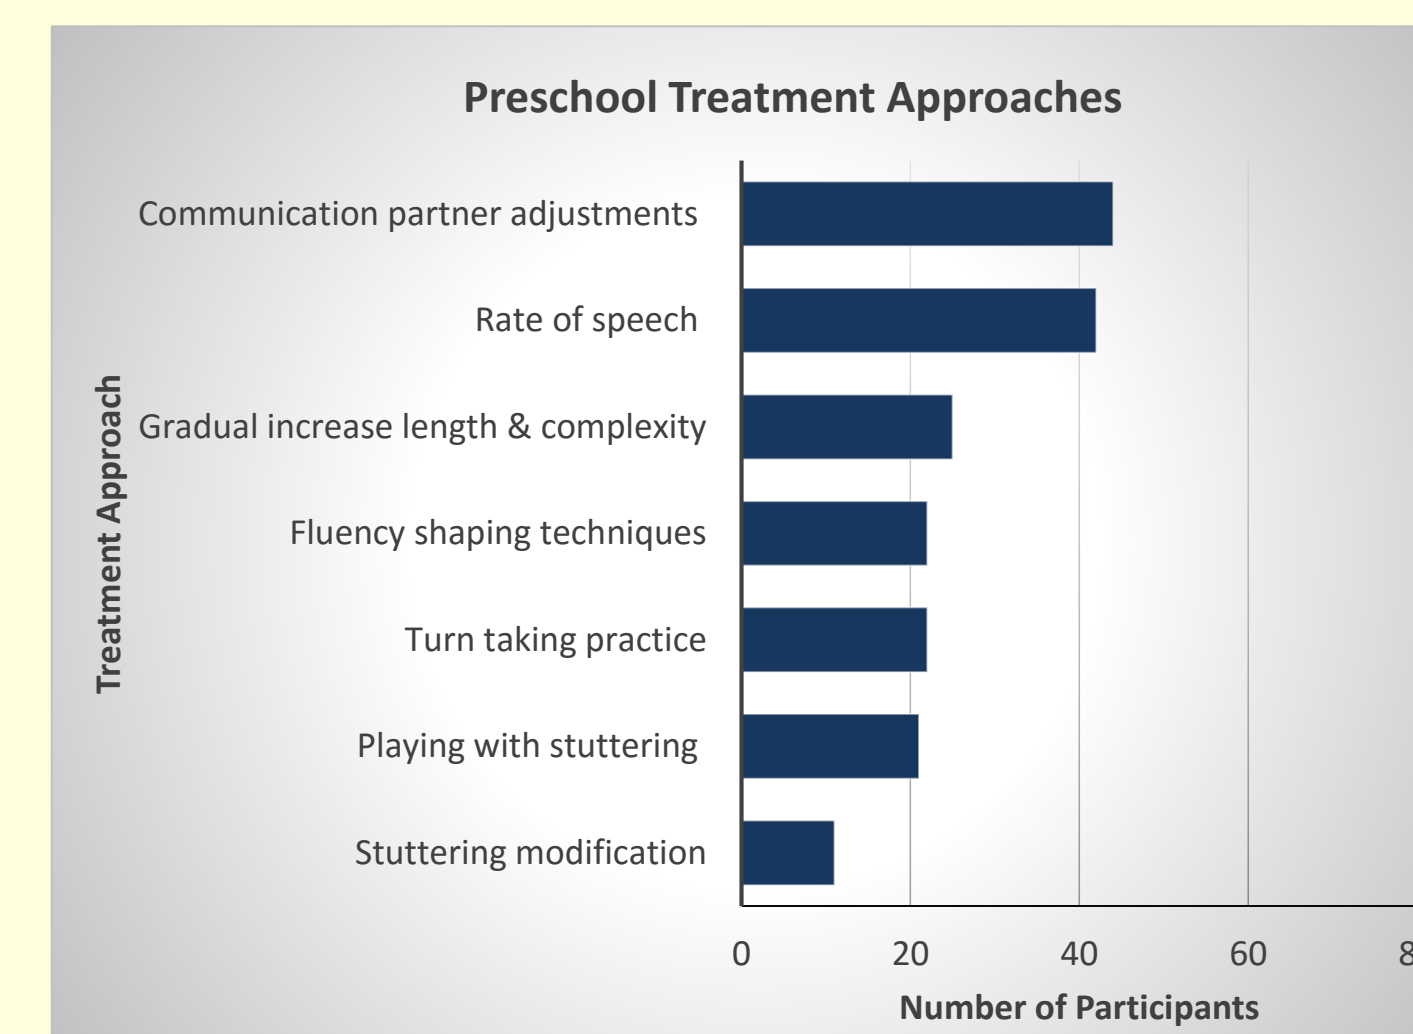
Preschool Treatment Approaches

Treatment Approach

Communication partner adjustments

Rate of speech

Gradual increase length & complexity

Fluency shaping techniques

Turn taking practice

Playing with stuttering

Stuttering modification

0 20 40 60 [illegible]

Number of Participants